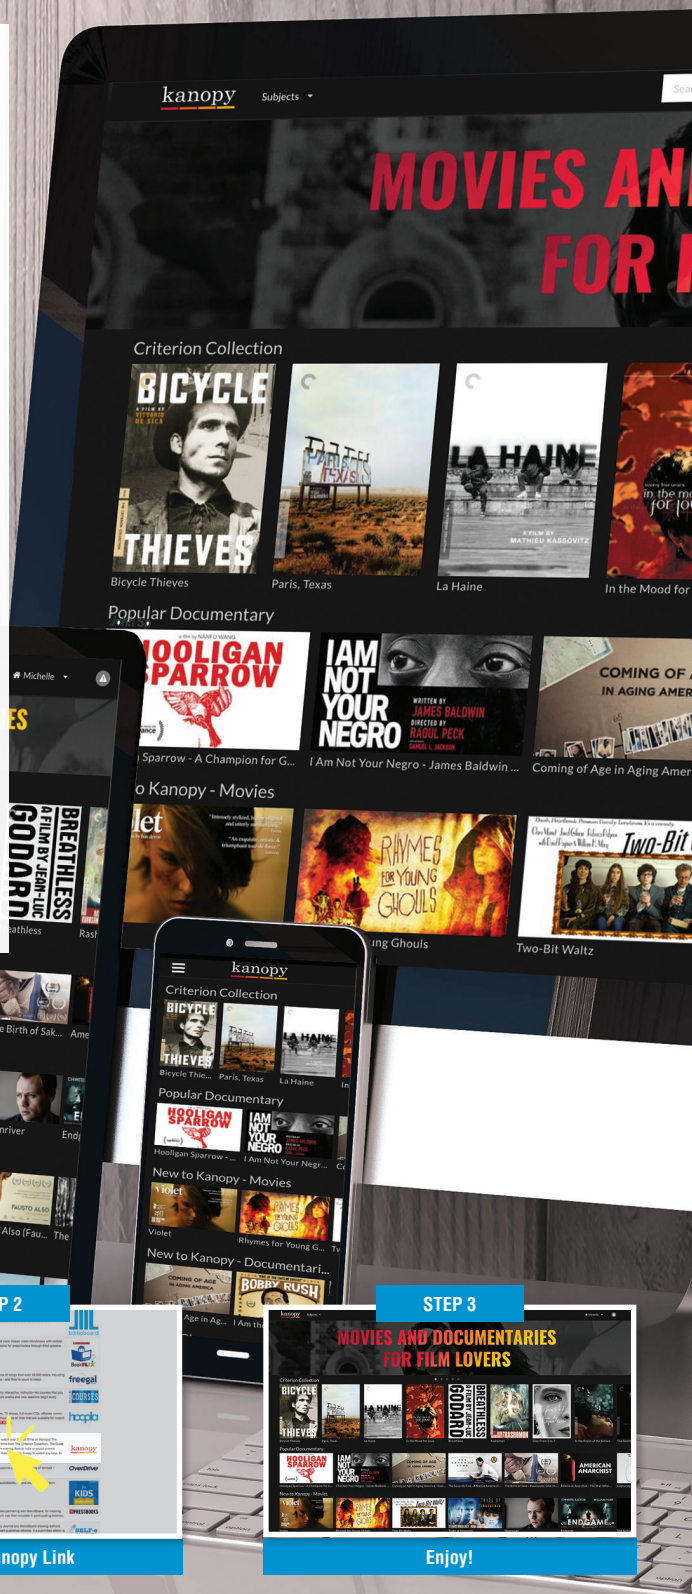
kanopy Subjects

MOVIES AN
FOR

Criterion Collection

BICYCLE THIEVES

Bicycle Thieves

Paris, Texas

LA HAINE

La Haine

In the Mood for

Popular Documentary

HOOLIGAN SPARROW

Sparrow - A Champion for G...

I AM NOT YOUR NEGRO

I Am Not Your Negro - James Baldwin ...

COMING OF AGE IN AGING AMERICA

Coming of Age in Aging Amer

o Kanopy - Movies

Michelle

BREATHLESS

GODARD

eathless

Rash

RHYMES FOR YOUNG GHOULS

ung Ghouls

Two-Bit

Two-Bit Waltz

e Birth of Sak...

Ame

nriver

End

Also (Fau...

The

kanopy

Criterion Collection

BICYCLE THIEVES

Bicycle Thie...

Paris, Texas

La Haine

Popular Documentary

HOOLIGAN SPARROW

Hooligan Sparrow - ...

I Am Not Your Negr...

New to Kanopy - Movies

violet

Violet

Rhymes for Young G...

New to Kanopy - Documentari...

BOBBY RUSH

Age in Ag...

I Am th

P 2

freegal

COURSES

hoopla

kanopy

OverDrive

KIDS

nopy Link

STEP 3

kanopy

MOVIES AND DOCUMENTARIES FOR FILM LOVERS

Enjoy!